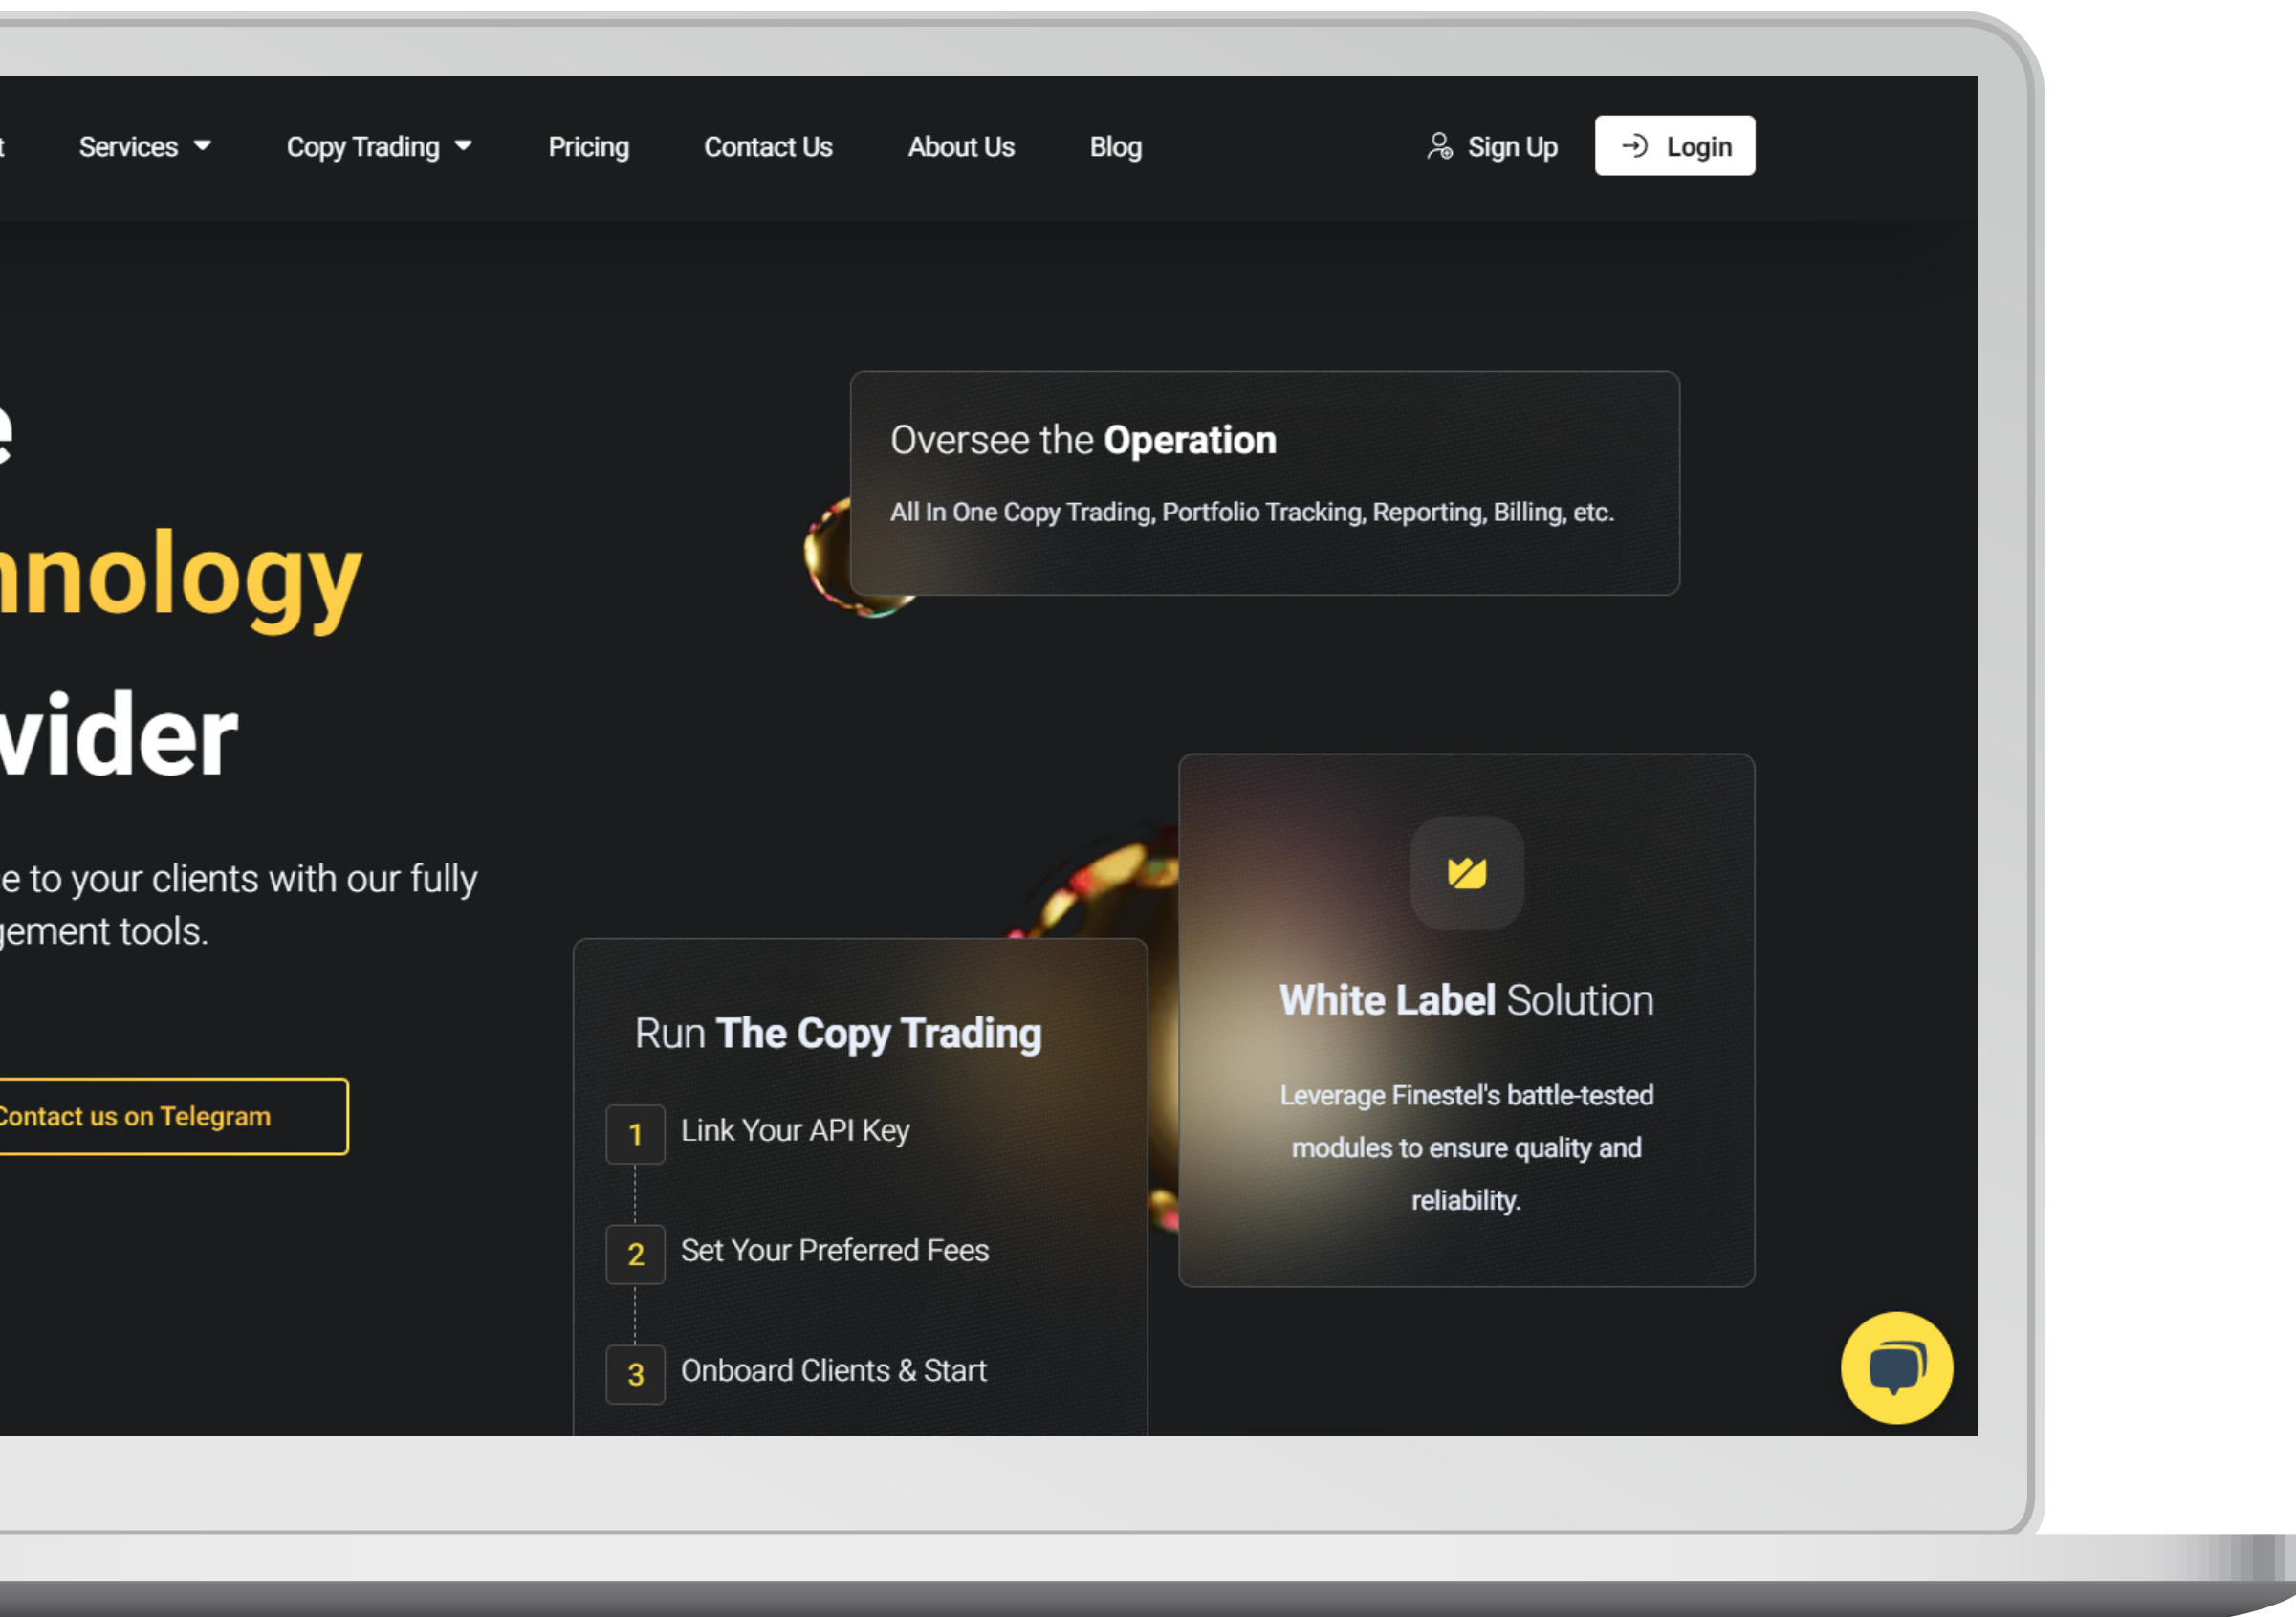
t Services Copy Trading Pricing Contact Us About Us Blog Sign Up Login

e
nology
vider

e to your clients with our fully
gement tools.

Contact us on Telegram

Oversee the **Operation**

All In One Copy Trading, Portfolio Tracking, Reporting, Billing, etc.

**White Label** Solution

Leverage Finestel's battle-tested modules to ensure quality and reliability.

Run **The Copy Trading**

1 Link Your API Key

2 Set Your Preferred Fees

3 Onboard Clients & Start